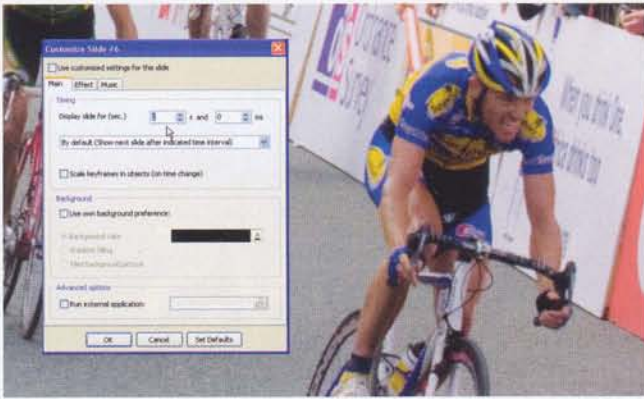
Customize Slide #6

Use customized settings for the slide

Main | Effect | Music

Timing

Display slide for (sec.) 5 s and 0 ms

By default (Show next slide after indicated time interval)

Scale keyframes in objects (on time change)

Background

Use own background preference

Background color

Random filling

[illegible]

Advanced options

Run external application

OK | Cancel | Set Defaults

When you drink